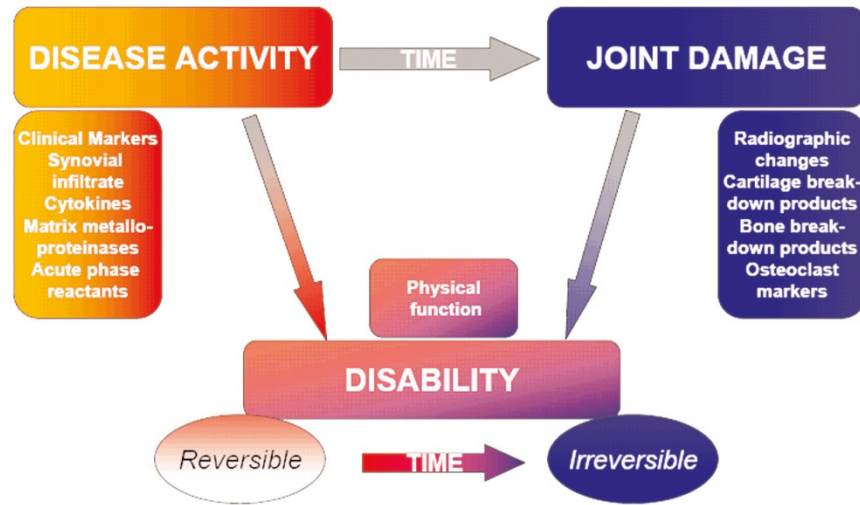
DISEASE ACTIVITY

TIME

JOINT DAMAGE

Clinical Markers
Synovial infiltrate
Cytokines
Matrix metalloproteinases
Acute phase reactants

Radiographic changes
Cartilage breakdown products
Bone breakdown products
Osteoclast markers

Physical function

DISABILITY

Reversible

TIME

Irreversible